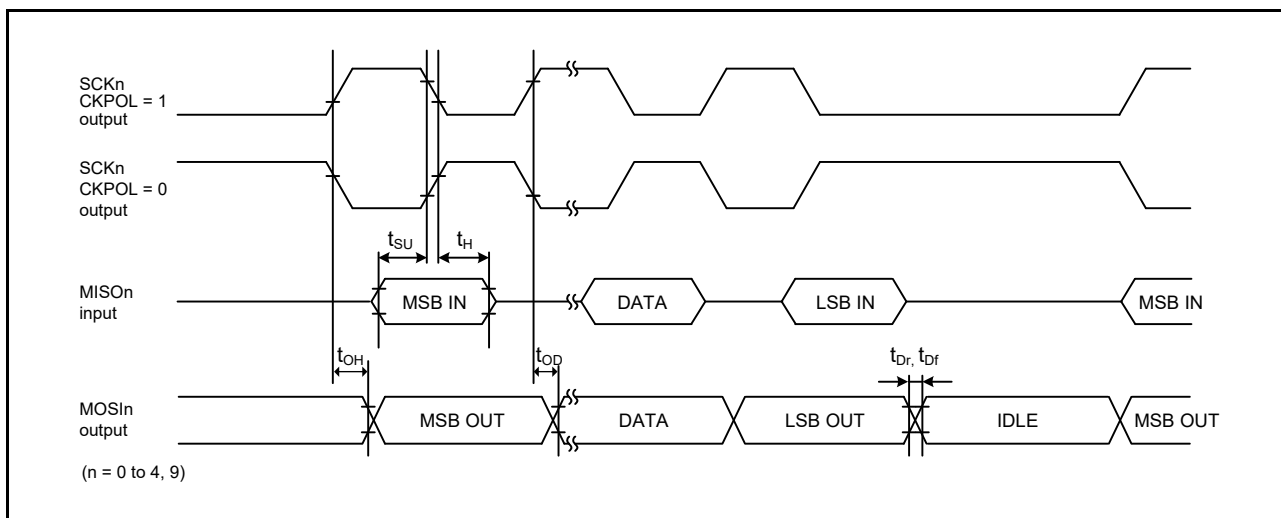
SCKn
CKPOL = 1
output

SCKn
CKPOL = 0
output

$t_{SU}$ $t_H$

MISOn
input

MSB IN DATA LSB IN MSB IN

$t_{OH}$ $t_{OD}$ $t_{Dr}$, $t_{Df}$

MOSIn
output

MSB OUT DATA LSB OUT IDLE MSB OUT

(n = 0 to 4, 9)